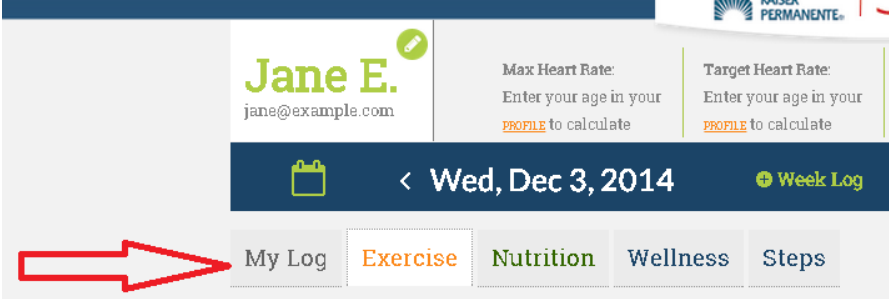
KAISER PERMANENTE.

Jane E.
jane@example.com

Max Heart Rate:
Enter your age in your PROFILE to calculate

Target Heart Rate:
Enter your age in your PROFILE to calculate

< Wed, Dec 3, 2014

Week Log

My Log

Exercise

Nutrition

Wellness

Steps